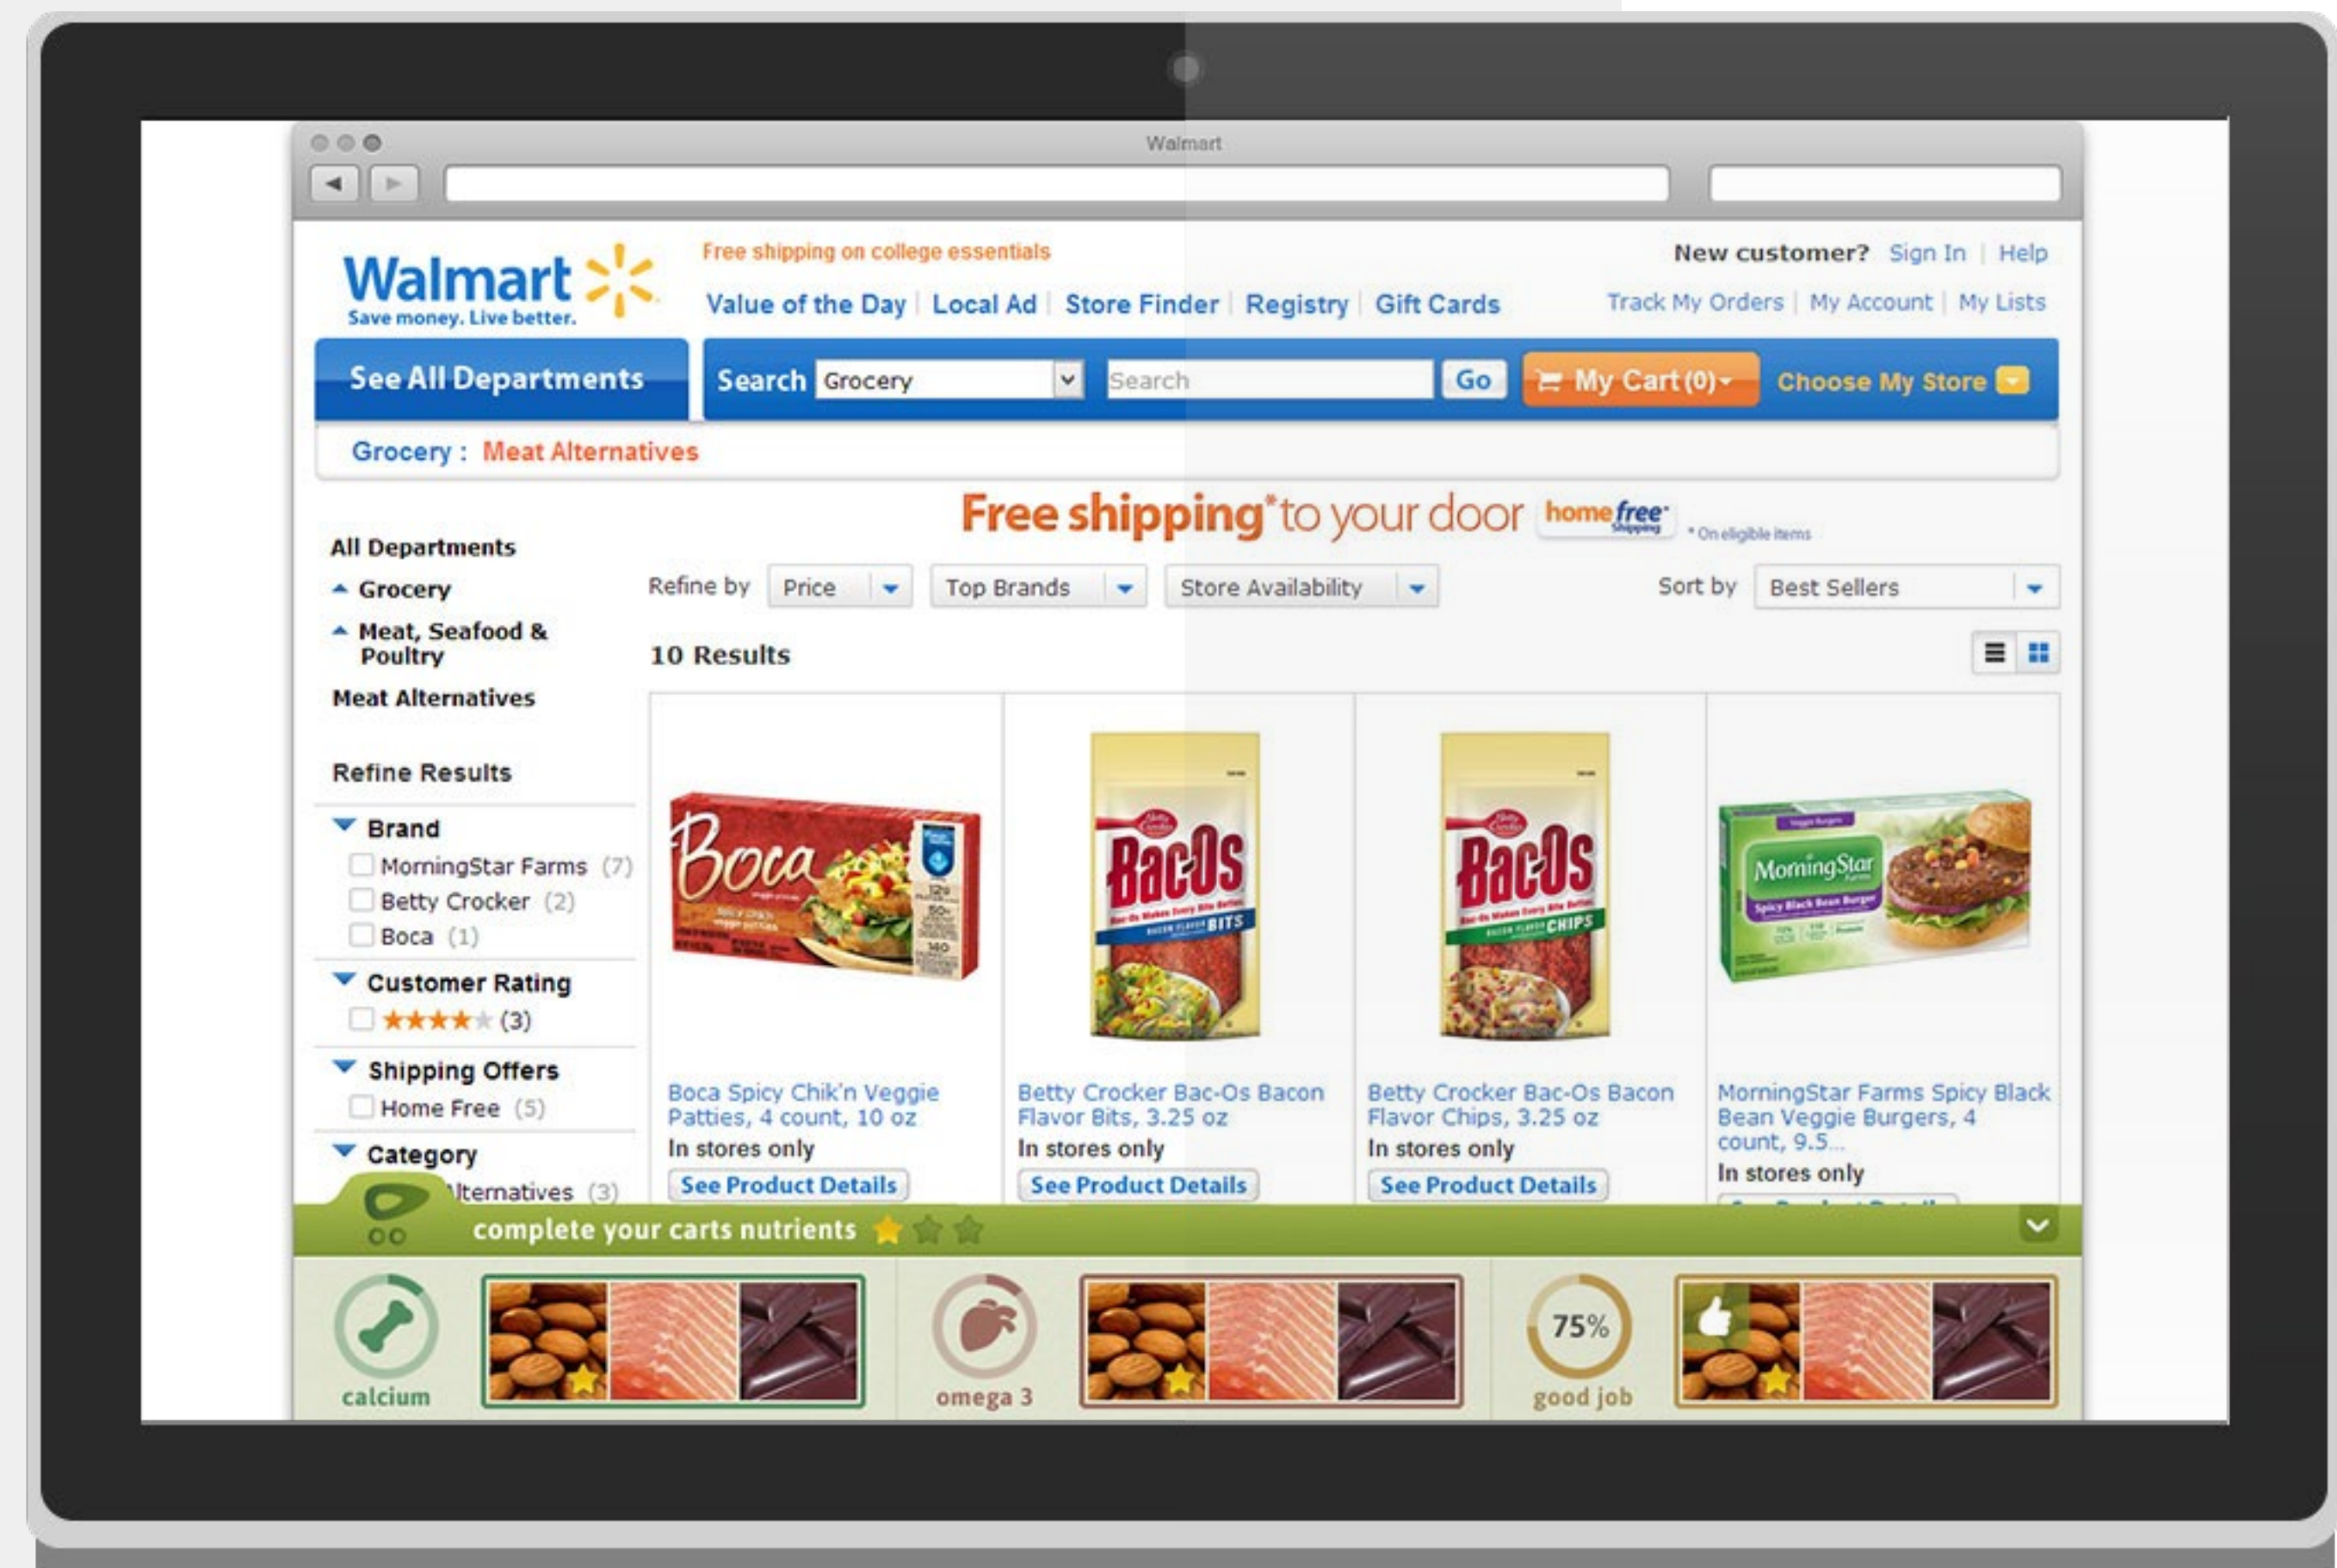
Walmart

Walmart
Save money. Live better.

Free shipping on college essentials

Value of the Day | Local Ad | Store Finder | Registry | Gift Cards

New customer? Sign In | Help

Track My Orders | My Account | My Lists

See All Departments

Search Grocery Search Go

My Cart (0)

Choose My Store

Grocery : Meat Alternatives

Free shipping*to your door homefree Shipping *On eligible items

All Departments

Grocery

Meat, Seafood & Poultry

Meat Alternatives

Refine Results

Brand

MorningStar Farms (7)

Betty Crocker (2)

Boca (1)

Customer Rating

(3)

Shipping Offers

Home Free (5)

Category

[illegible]lternatives (3)

Refine by Price Top Brands Store Availability

Sort by Best Sellers

10 Results

Boca

Boca Spicy Chik'n Veggie Patties, 4 count, 10 oz
In stores only
See Product Details

Bac-Os BITS

Betty Crocker Bac-Os Bacon Flavor Bits, 3.25 oz
In stores only
See Product Details

Bac-Os CHIPS

Betty Crocker Bac-Os Bacon Flavor Chips, 3.25 oz
In stores only
See Product Details

MorningStar

MorningStar Farms Spicy Black Bean Veggie Burgers, 4 count, 9.5...
In stores only

complete your carts nutrients

calcium

omega 3

75%
good job